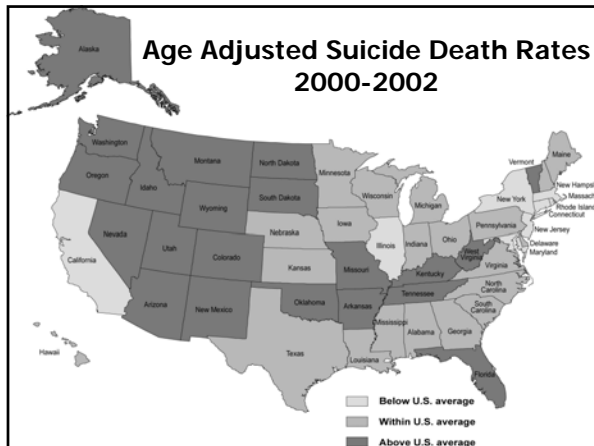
Age Adjusted Suicide Death Rates 2000-2002

Alaska
Washington
Oregon
Idaho
Montana
North Dakota
South Dakota
Wyoming
Nevada
Utah
Colorado
California
Arizona
New Mexico
Nebraska
Kansas
Oklahoma
Texas
Minnesota
Wisconsin
Iowa
Michigan
Illinois
Indiana
Ohio
Missouri
Arkansas
Louisiana
Mississippi
Alabama
Georgia
Tennessee
Kentucky
Florida
Hawaii
West Virginia
Virginia
North Carolina
South Carolina
Pennsylvania
New York
Vermont
Maine
New Hamps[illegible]
Massach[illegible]
Rhode Island
Connecticut
New Jersey
Delaware
Maryland

Below U.S. average
Within U.S. average
Above U.S. average